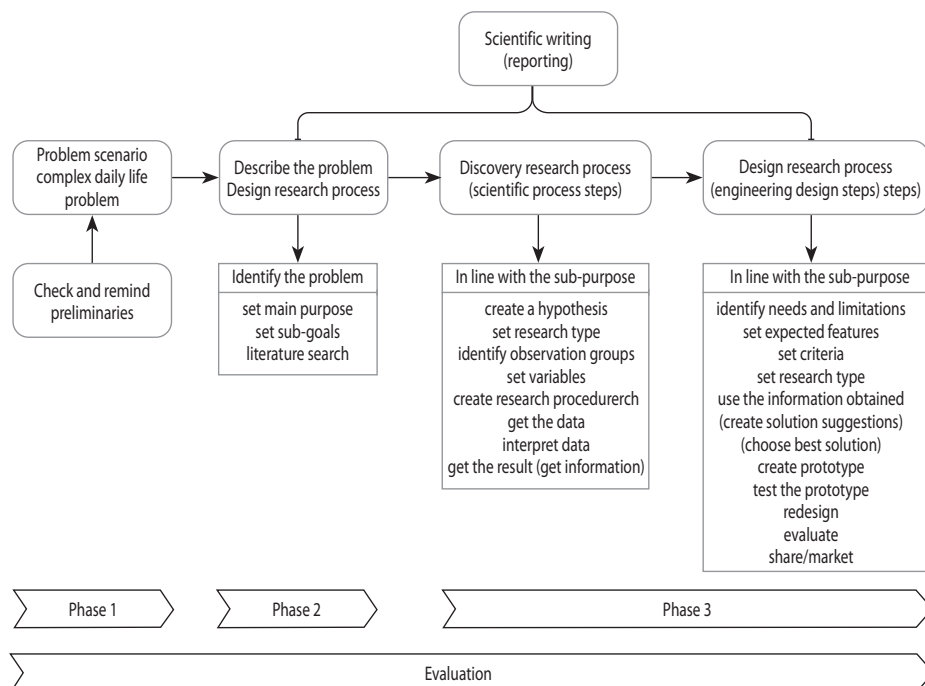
Scientific writing
(reporting)

Problem scenario
complex daily life
problem

Check and remind
preliminaries

Describe the problem
Design research process

Identify the problem

set main purpose
set sub-goals
literature search

Discovery research process
(scientific process steps)

In line with the sub-purpose

create a hypothesis
set research type
identify observation groups
set variables
create research procedurerch
get the data
interpret data
get the result (get information)

Design research process
(engineering design steps) steps)

In line with the sub-purpose

identify needs and limitations
set expected features
set criteria
set research type
use the information obtained
(create solution suggestions)
(choose best solution)
create prototype
test the prototype
redesign
evaluate
share/market

Phase 1

Phase 2

Phase 3

Evaluation